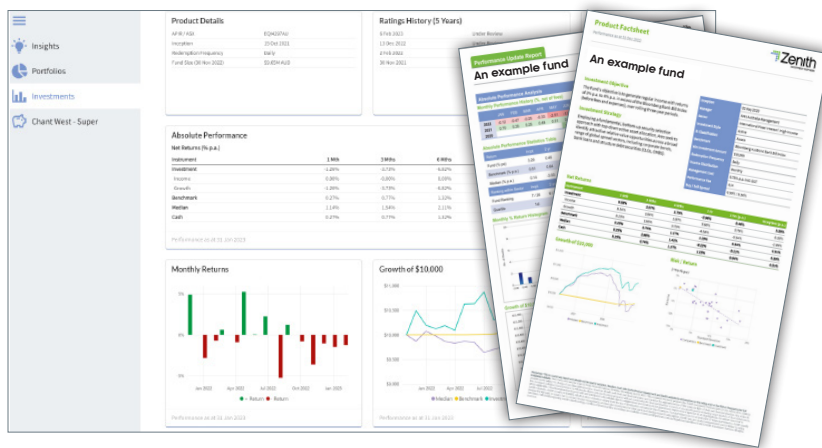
Insights
Portfolios
Investments
Chant West - Super

Product Details
APIR / ASX
Inception
Redemption Frequency
Daily
Fund Size (30 Nov 2022)

Ratings History (5 Years)
Under Review

Absolute Performance
Net Returns (% p.a.)

| Instrument | 1 Mth | 3 Mth | 6 Mth |
|---|---|---|---|
| Investment | | | |
| Income | | | |
| Growth | | | |
| Benchmark | | | |
| Median | | | |
| Cash | | | |

Performance as at 31 Jan 2023

Monthly Returns
Jan 2022
Apr 2022
Jul 2022
Oct 2022
Jan 2023
Return
Return
Performance as at 31 Jan 2023

Growth of $10,000
Median
Benchmark
Performance as at 31 Jan 2023

Performance Update Report
An example fund
Absolute Performance Analysis
Monthly Performance History (%, net of fees)
Absolute Performance Statistics Tables
Monthly % Return Histogram
Growth of $10,000

Product Factsheet
Zenith
An example fund
Investment Objective
Investment Strategy
Net Returns
Growth of $10,000
Risk / Return